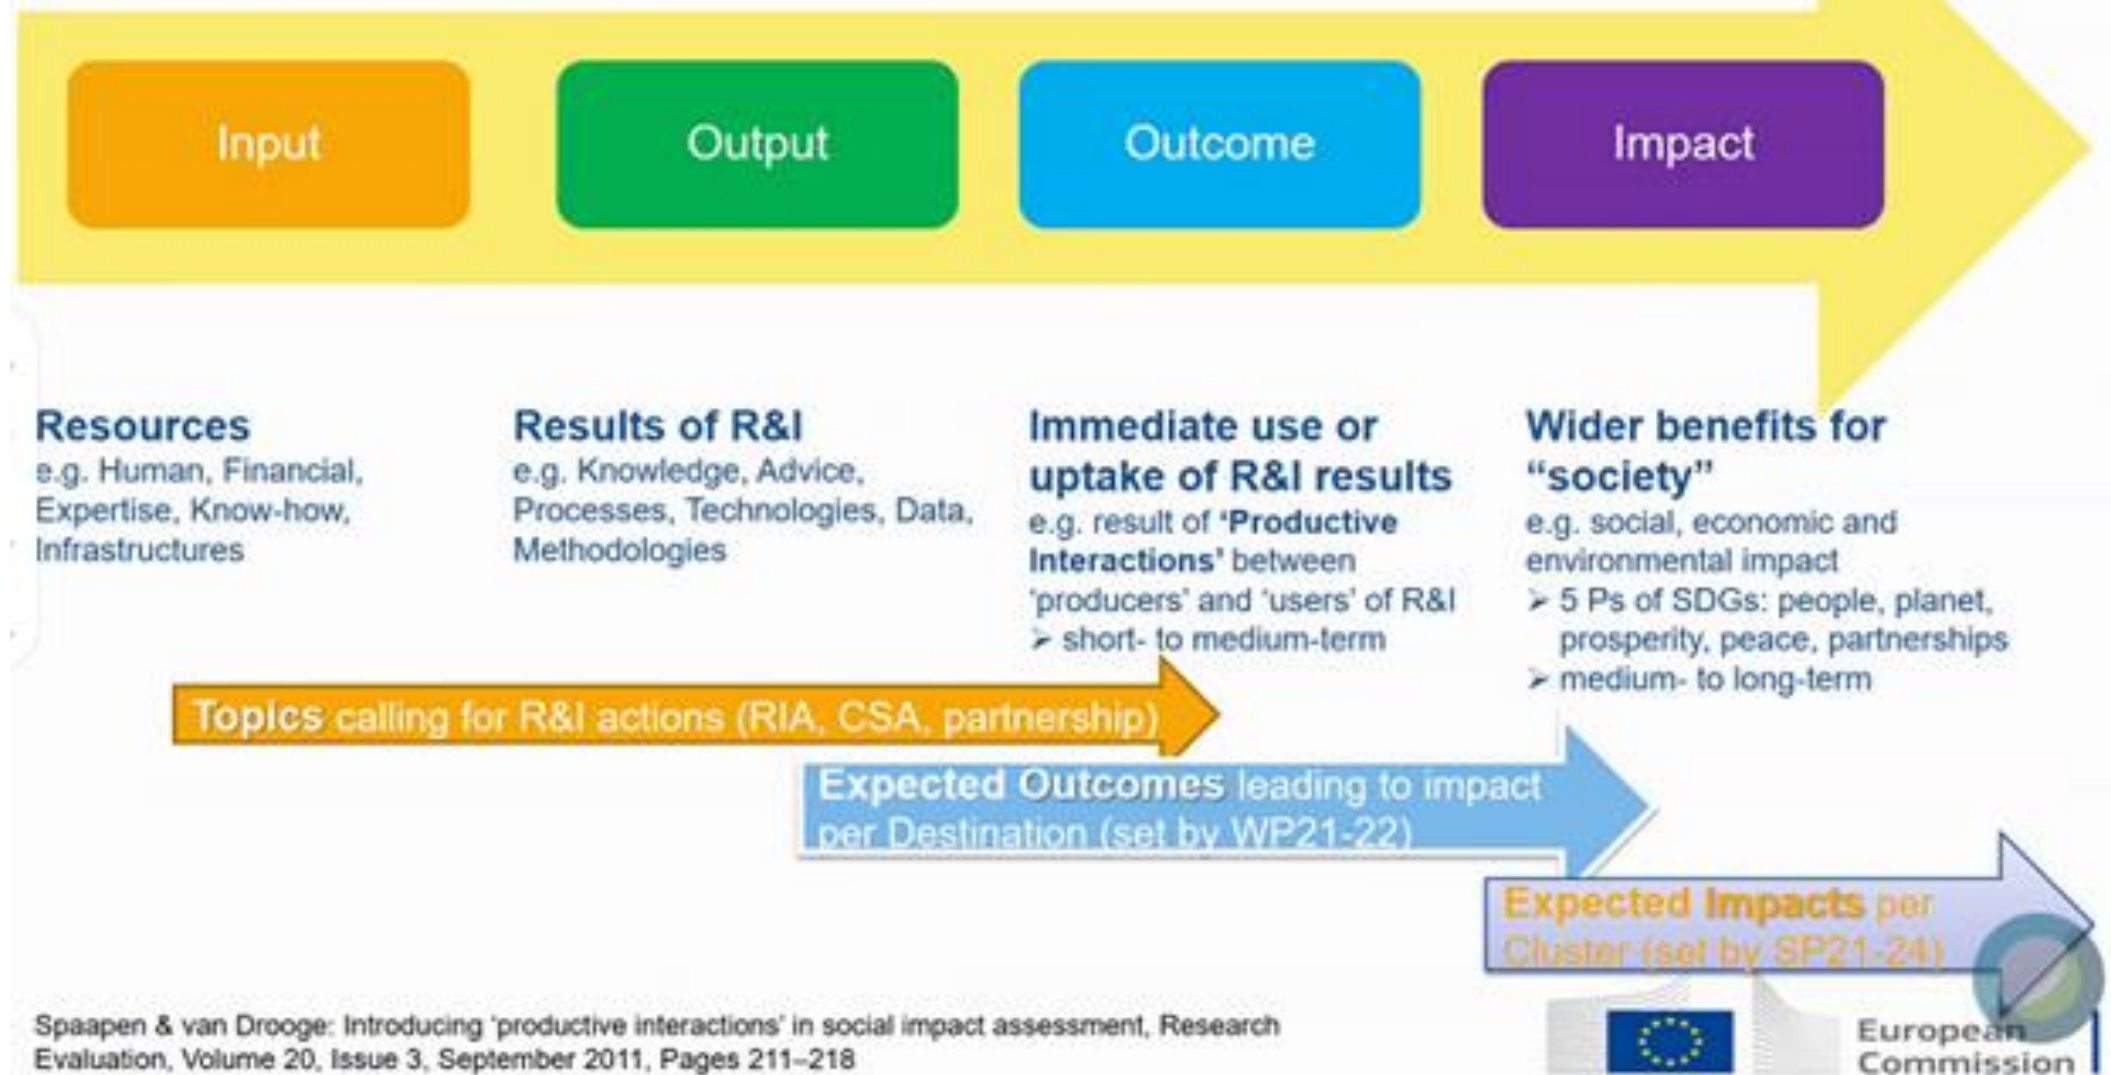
Input

Output

Outcome

Impact

Resources
e.g. Human, Financial, Expertise, Know-how, Infrastructures

Results of R&I
e.g. Knowledge, Advice, Processes, Technologies, Data, Methodologies

Immediate use or uptake of R&I results
e.g. result of 'Productive Interactions' between 'producers' and 'users' of R&I
➢ short- to medium-term

Wider benefits for "society"
e.g. social, economic and environmental impact
➢ 5 Ps of SDGs: people, planet, prosperity, peace, partnerships
➢ medium- to long-term

Topics calling for R&I actions (RIA, CSA, partnership)

Expected Outcomes leading to impact per Destination (set by WP21-22)

Expected Impacts per Cluster (set by SP21-24)

Spaapen & van Drooge: Introducing 'productive interactions' in social impact assessment, Research Evaluation, Volume 20, Issue 3, September 2011, Pages 211–218

European Commission